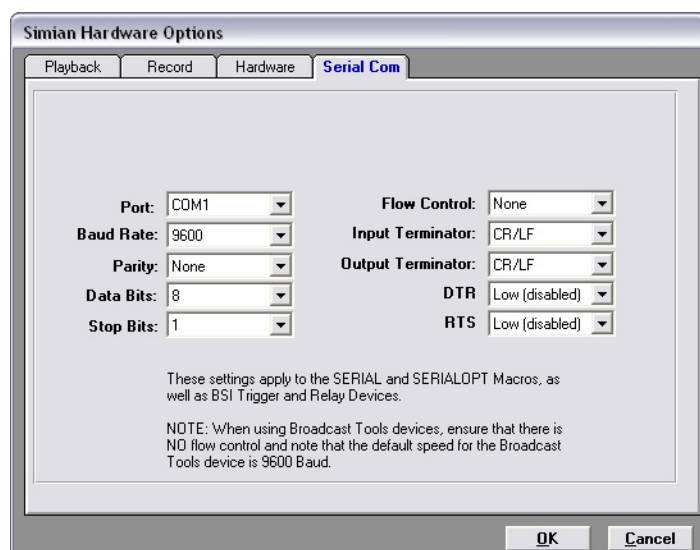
Simian Hardware Options

Playback
Record
Hardware
Serial Com

Port: COM1
Baud Rate: 9600
Parity: None
Data Bits: 8
Stop Bits: 1

Flow Control: None
Input Terminator: CR/LF
Output Terminator: CR/LF
DTR Low (disabled)
RTS Low (disabled)

These settings apply to the SERIAL and SERIALOPT Macros, as well as BSI Trigger and Relay Devices.

NOTE: When using Broadcast Tools devices, ensure that there is NO flow control and note that the default speed for the Broadcast Tools device is 9600 Baud.

OK
Cancel